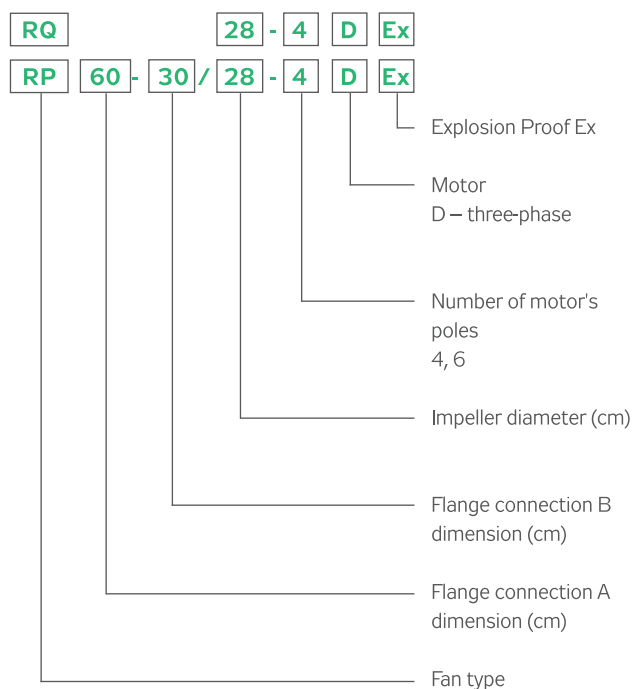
RQ 28 - 4 D Ex

RP 60 - 30 / 28 - 4 D Ex

Explosion Proof Ex

Motor
D – three-phase

Number of motor's poles
4, 6

Impeller diameter (cm)

Flange connection B dimension (cm)

Flange connection A dimension (cm)

Fan type